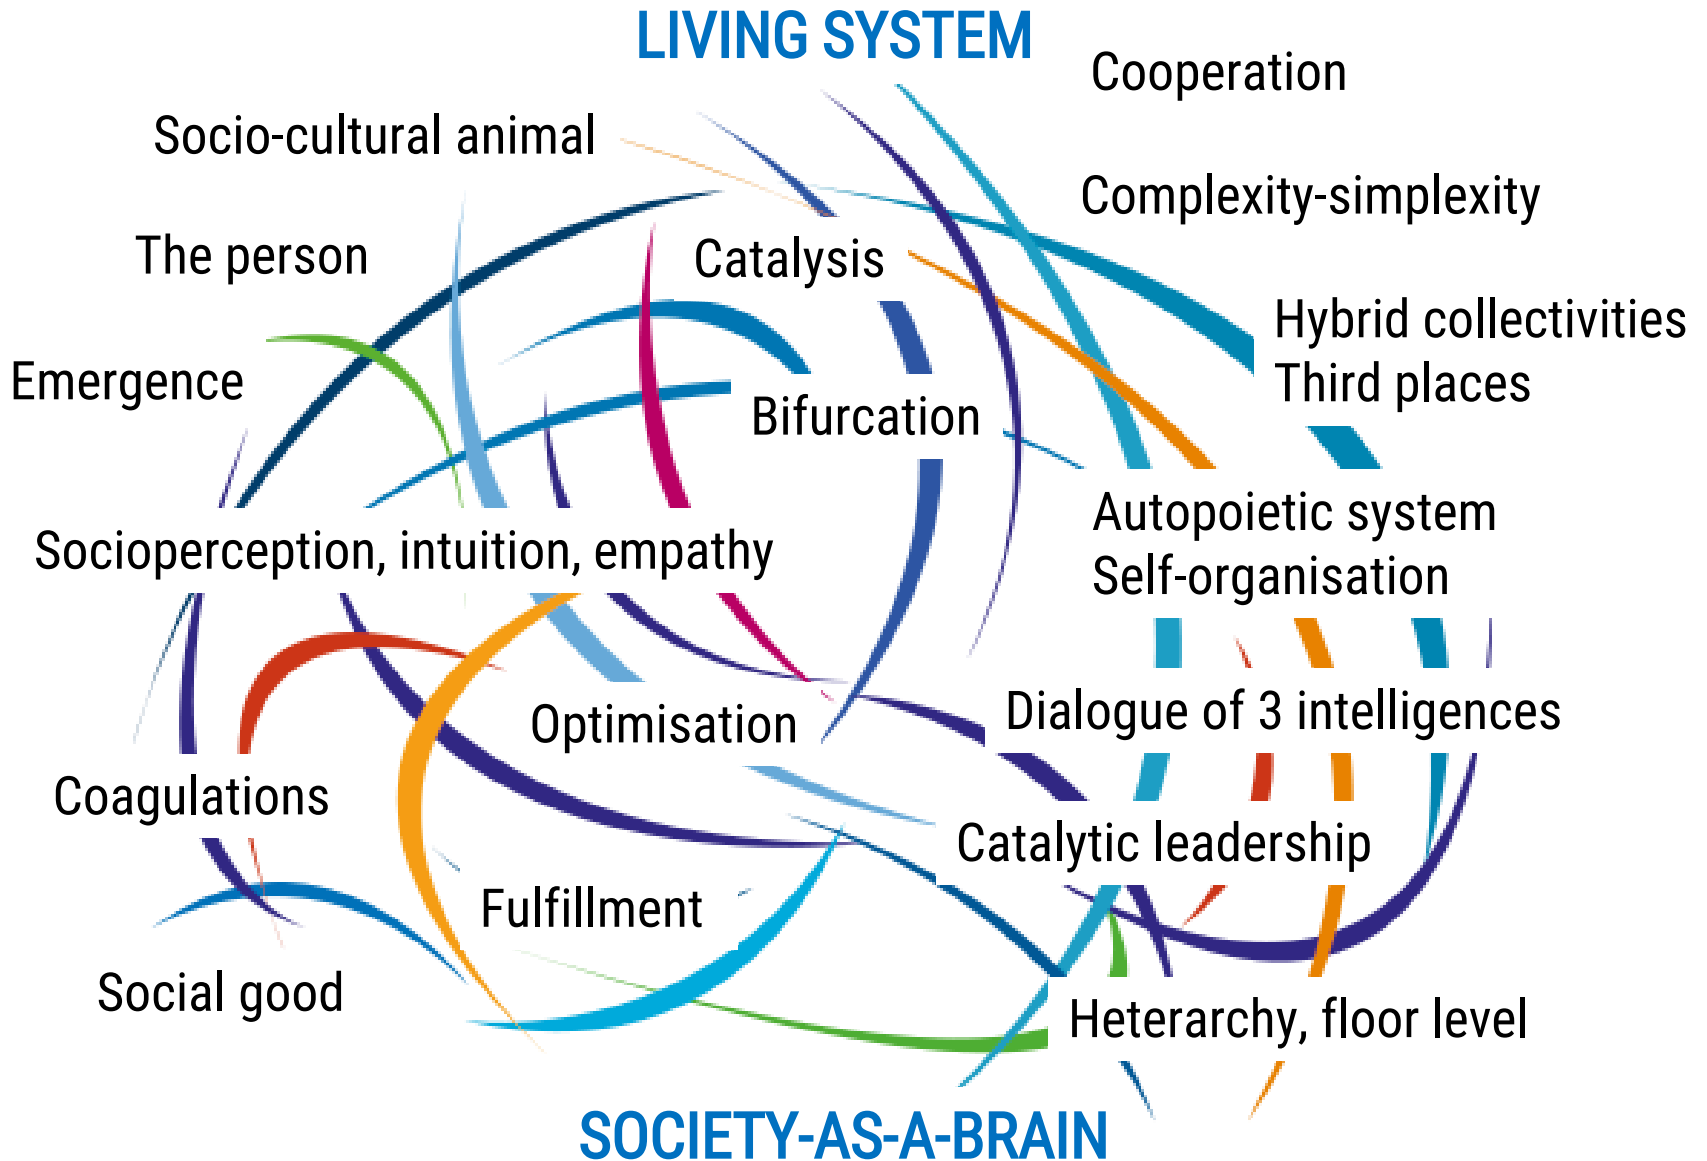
LIVING SYSTEM

Cooperation

Socio-cultural animal

Complexity-simplexity

The person

Catalysis

Hybrid collectivities
Third places

Emergence

Bifurcation

Autopoietic system
Self-organisation

Socioperception, intuition, empathy

Dialogue of 3 intelligences

Optimisation

Coagulations

Catalytic leadership

Fulfillment

Social good

Heterarchy, floor level

SOCIETY-AS-A-BRAIN